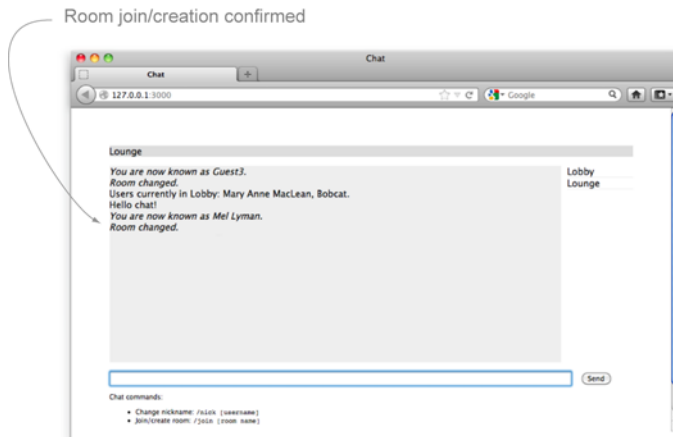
Room join/creation confirmed

Chat

Chat

127.0.0.1:3000

Google

Lounge

You are now known as Guest3.
Room changed.
Users currently in Lobby: Mary Anne MacLean, Bobcat.
Hello chat!
You are now known as Mel Lyman.
Room changed.

Lobby
Lounge

Send

Chat commands:

- Change nickname: /nick [username]
- Join/create room: /join [room name]